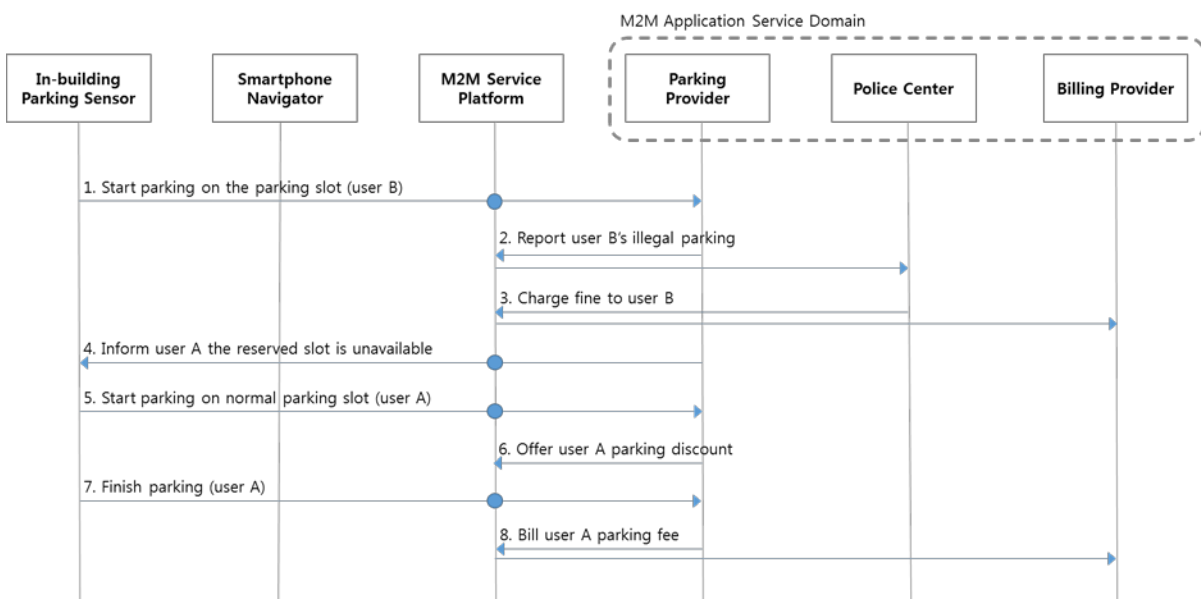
M2M Application Service Domain

In-building Parking Sensor

Smartphone Navigator

M2M Service Platform

Parking Provider

Police Center

Billing Provider

1. Start parking on the parking slot (user B)

2. Report user B's illegal parking

3. Charge fine to user B

4. Inform user A the reserved slot is unavailable

5. Start parking on normal parking slot (user A)

6. Offer user A parking discount

7. Finish parking (user A)

8. Bill user A parking fee